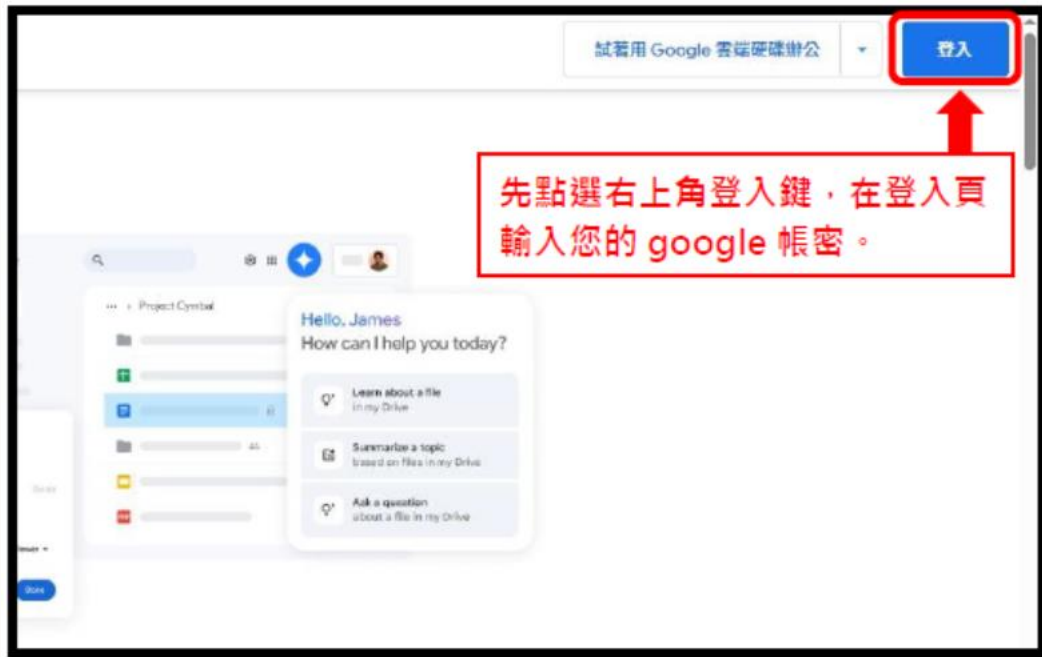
試著用 Google 雲端硬碟辦公

登入

先點選右上角登入鍵，在登入頁輸入您的 google 帳密。

··· › Project Cymbal

Hello, James
How can I help you today?

Learn about a file
in my Drive

Summarize a topic
based on files in my Drive

Ask a question
about a file in my Drive